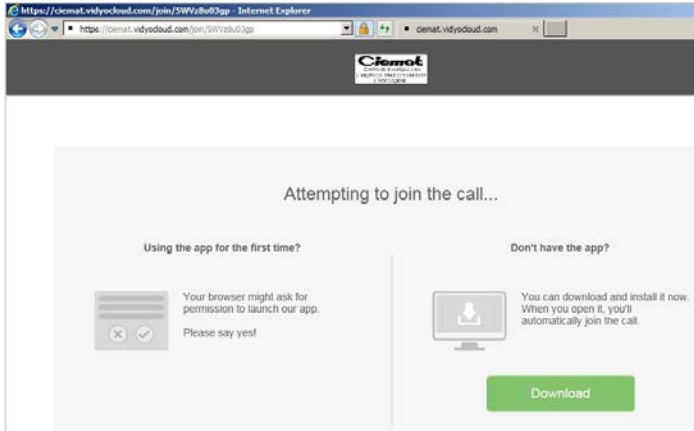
https://ciemat.vidyocloud.com/join/5WVz8u03gp - Internet Explorer

https://ciemat.vidyocloud.com/join/5WVz8u03gp

ciemat.vidyocloud.com

Ciemat

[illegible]

Attempting to join the call...

Using the app for the first time?

Your browser might ask for permission to launch our app.

Please say yes!

Don't have the app?

You can download and install it now. When you open it, you'll automatically join the call.

Download